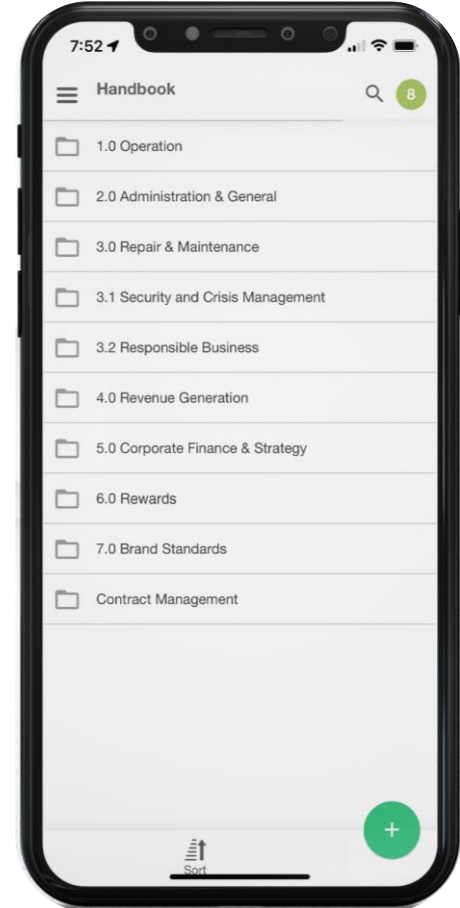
7:52

Handbook

8

1.0 Operation

2.0 Administration & General

3.0 Repair & Maintenance

3.1 Security and Crisis Management

3.2 Responsible Business

4.0 Revenue Generation

5.0 Corporate Finance & Strategy

6.0 Rewards

7.0 Brand Standards

Contract Management

+

Sort